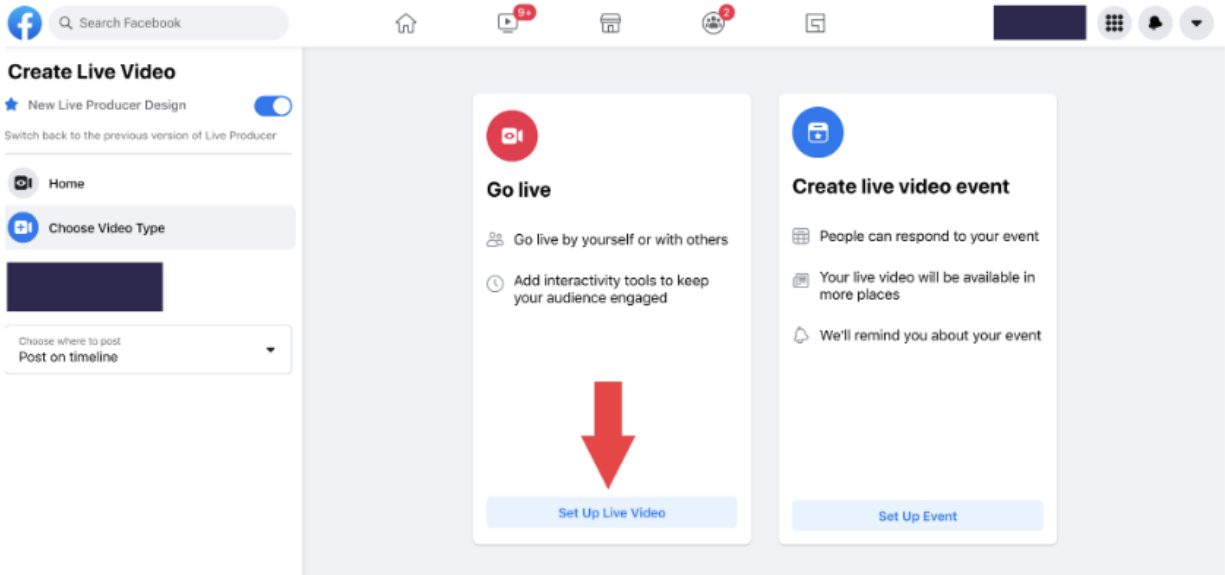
Search Facebook

9+

2

Create Live Video

New Live Producer Design

Switch back to the previous version of Live Producer

Home

Choose Video Type

Choose where to post
Post on timeline

Go live

Go live by yourself or with others

Add interactivity tools to keep your audience engaged

Set Up Live Video

Create live video event

People can respond to your event

Your live video will be available in more places

We'll remind you about your event

Set Up Event